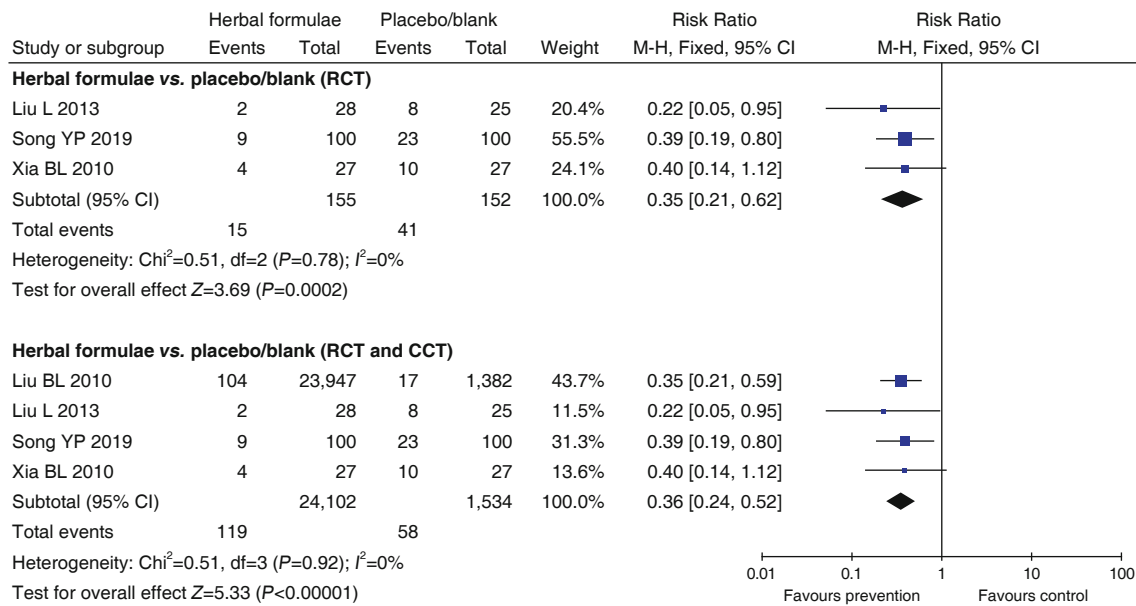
| Study or subgroup | Herbal formulae Events | Herbal formulae Total | Placebo/blank Events | Placebo/blank Total | Weight | Risk Ratio M-H, Fixed, 95% CI | Risk Ratio M-H, Fixed, 95% CI |
|---|---|---|---|---|---|---|---|
| **Herbal formulae *vs.* placebo/blank (RCT)** | | | | | | | |
| Liu L 2013 | 2 | 28 | 8 | 25 | 20.4% | 0.22 [0.05, 0.95] | |
| Song YP 2019 | 9 | 100 | 23 | 100 | 55.5% | 0.39 [0.19, 0.80] | |
| Xia BL 2010 | 4 | 27 | 10 | 27 | 24.1% | 0.40 [0.14, 1.12] | |
| Subtotal (95% CI) | | 155 | | 152 | 100.0% | 0.35 [0.21, 0.62] | |
| Total events | 15 | | 41 | | | | |
| Heterogeneity: Chi$^2$=0.51, df=2 (*P*=0.78); $I^2$=0% | | | | | | | |
| Test for overall effect *Z*=3.69 (*P*=0.0002) | | | | | | | |
| **Herbal formulae *vs.* placebo/blank (RCT and CCT)** | | | | | | | |
| Liu BL 2010 | 104 | 23,947 | 17 | 1,382 | 43.7% | 0.35 [0.21, 0.59] | |
| Liu L 2013 | 2 | 28 | 8 | 25 | 11.5% | 0.22 [0.05, 0.95] | |
| Song YP 2019 | 9 | 100 | 23 | 100 | 31.3% | 0.39 [0.19, 0.80] | |
| Xia BL 2010 | 4 | 27 | 10 | 27 | 13.6% | 0.40 [0.14, 1.12] | |
| Subtotal (95% CI) | | 24,102 | | 1,534 | 100.0% | 0.36 [0.24, 0.52] | |
| Total events | 119 | | 58 | | | | |
| Heterogeneity: Chi$^2$=0.51, df=3 (*P*=0.92); $I^2$=0% | | | | | | | |
| Test for overall effect *Z*=5.33 (*P*<0.00001) | | | | | | | |

0.01 0.1 1 10 100
Favours prevention Favours control